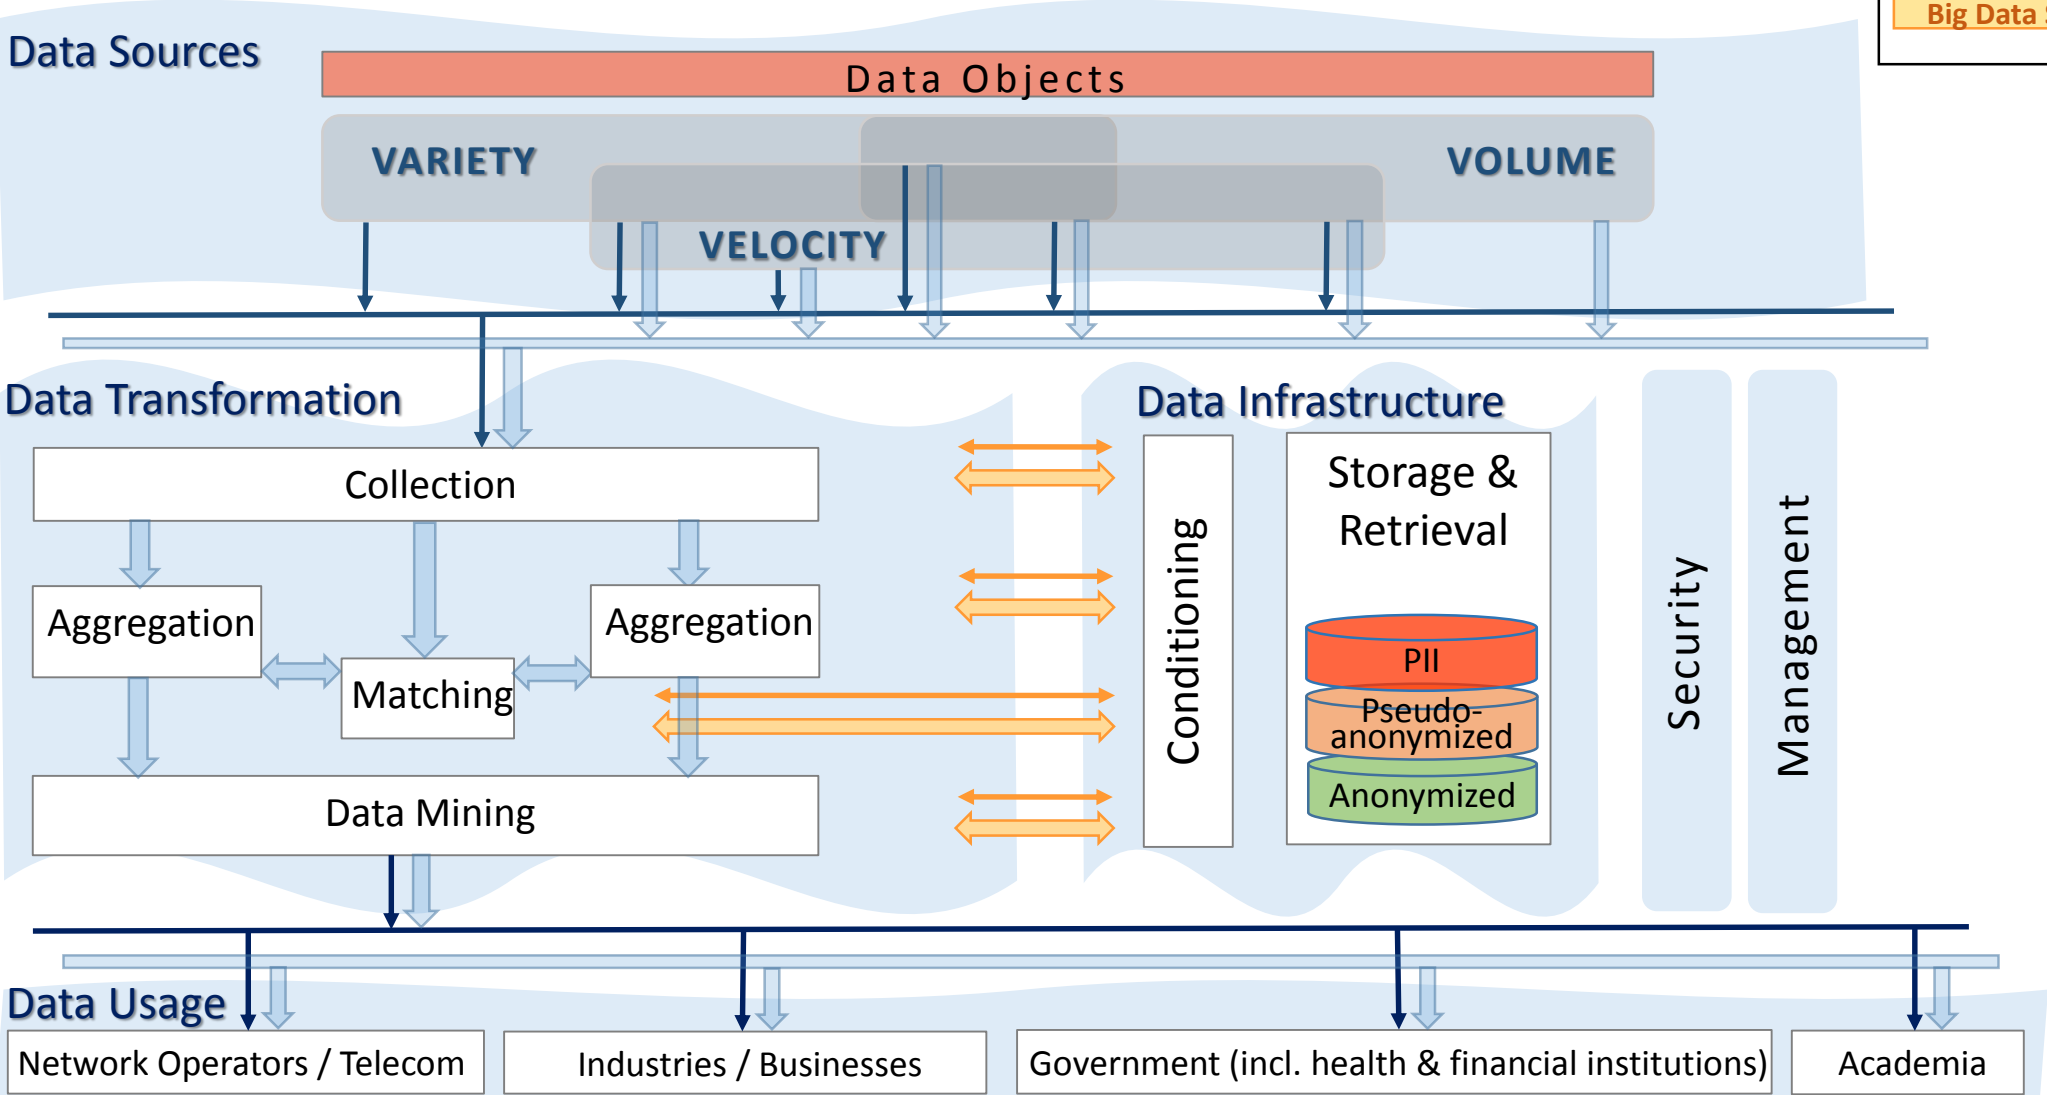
Big Data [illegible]

Data Sources

Data Objects

VARIETY

VOLUME

VELOCITY

Data Transformation

Collection

Aggregation

Matching

Aggregation

Data Mining

Data Infrastructure

Conditioning

Storage & Retrieval

PII

Pseudo-anonymized

Anonymized

Security

Management

Data Usage

Network Operators / Telecom

Industries / Businesses

Government (incl. health & financial institutions)

Academia